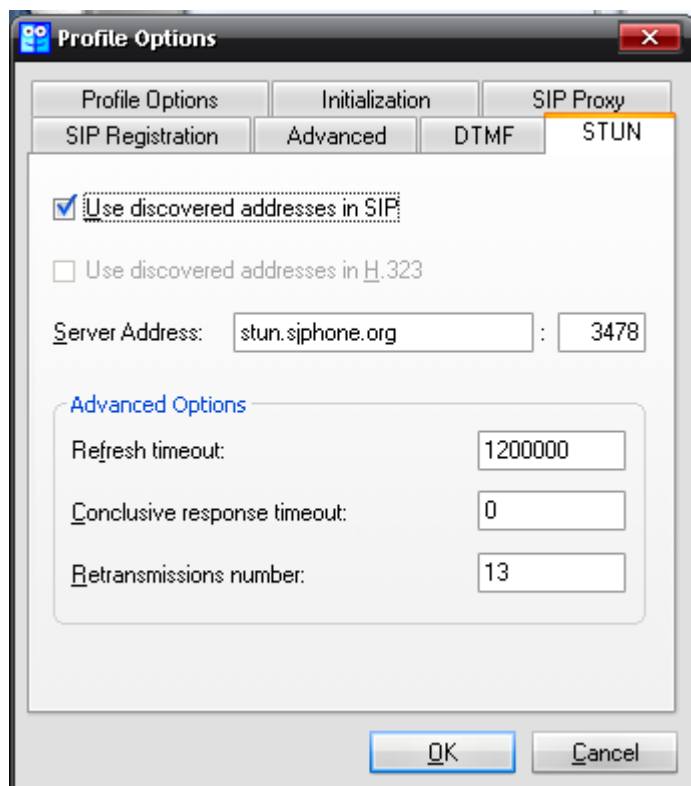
Profile Options

Profile Options
Initialization
SIP Proxy
SIP Registration
Advanced
DTMF
STUN

Use discovered addresses in SIP

Use discovered addresses in H.323

Server Address: stun.sjphone.org : 3478

Advanced Options

Refresh timeout: 1200000

Conclusive response timeout: 0

Retransmissions number: 13

OK
Cancel